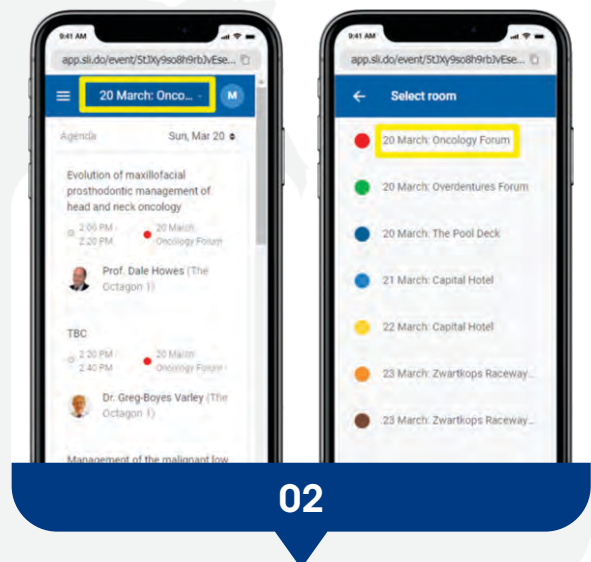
9:41 AM

app.sli.do/event/5tJXy9so8h9rbJvEse...

20 March: Onco...

M

Agenda

Sun, Mar 20

Evolution of maxillofacial prosthodontic management of head and neck oncology

2:00 PM - 2:20 PM

20 March: Oncology Forum

Prof. Dale Howes (The Octagon 1)

TBC

2:20 PM - 2:40 PM

20 March: Oncology Forum

Dr. Greg-Boyes Varley (The Octagon 1)

Management of the malignant low

9:41 AM

app.sli.do/event/5tJXy9so8h9rbJvEse...

Select room

20 March: Oncology Forum

20 March: Overdentures Forum

20 March: The Pool Deck

21 March: Capital Hotel

22 March: Capital Hotel

23 March: Zwartkops Raceway...

23 March: Zwartkops Raceway...

02